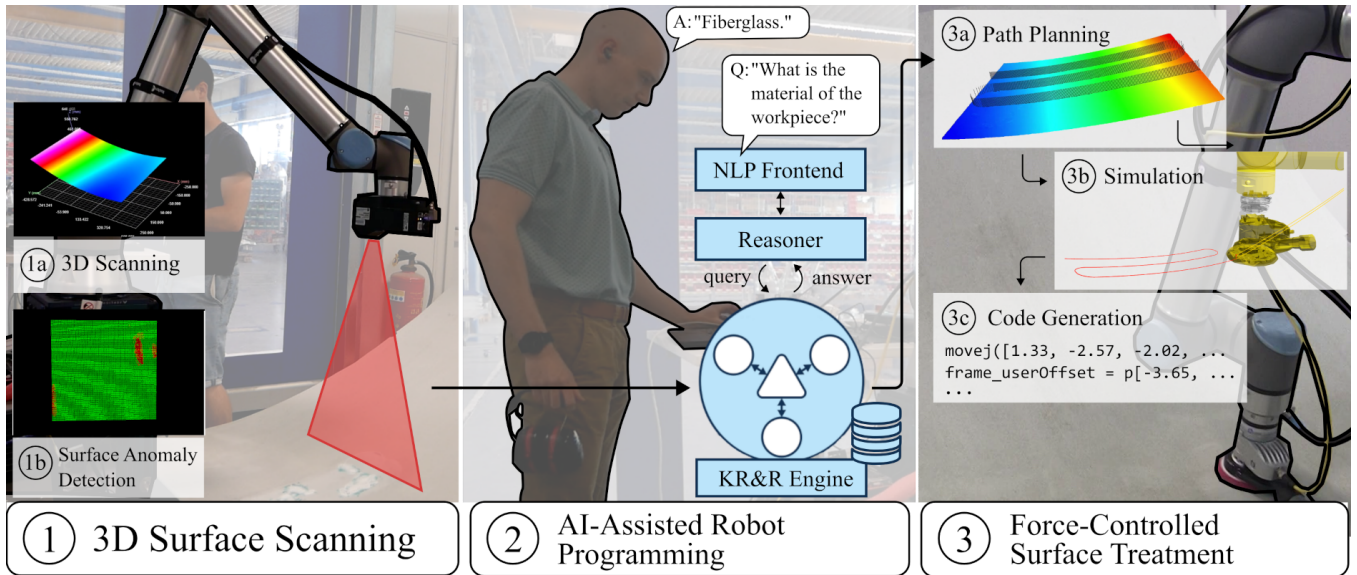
1a 3D Scanning

1b Surface Anomaly Detection

A: "Fiberglass."

Q: "What is the material of the workpiece?"

NLP Frontend

Reasoner

query

answer

KR&R Engine

3a Path Planning

3b Simulation

3c Code Generation

movej([1.33, -2.57, -2.02, ...
frame_userOffset = p[-3.65, ...
...

1 3D Surface Scanning

2 AI-Assisted Robot Programming

3 Force-Controlled Surface Treatment